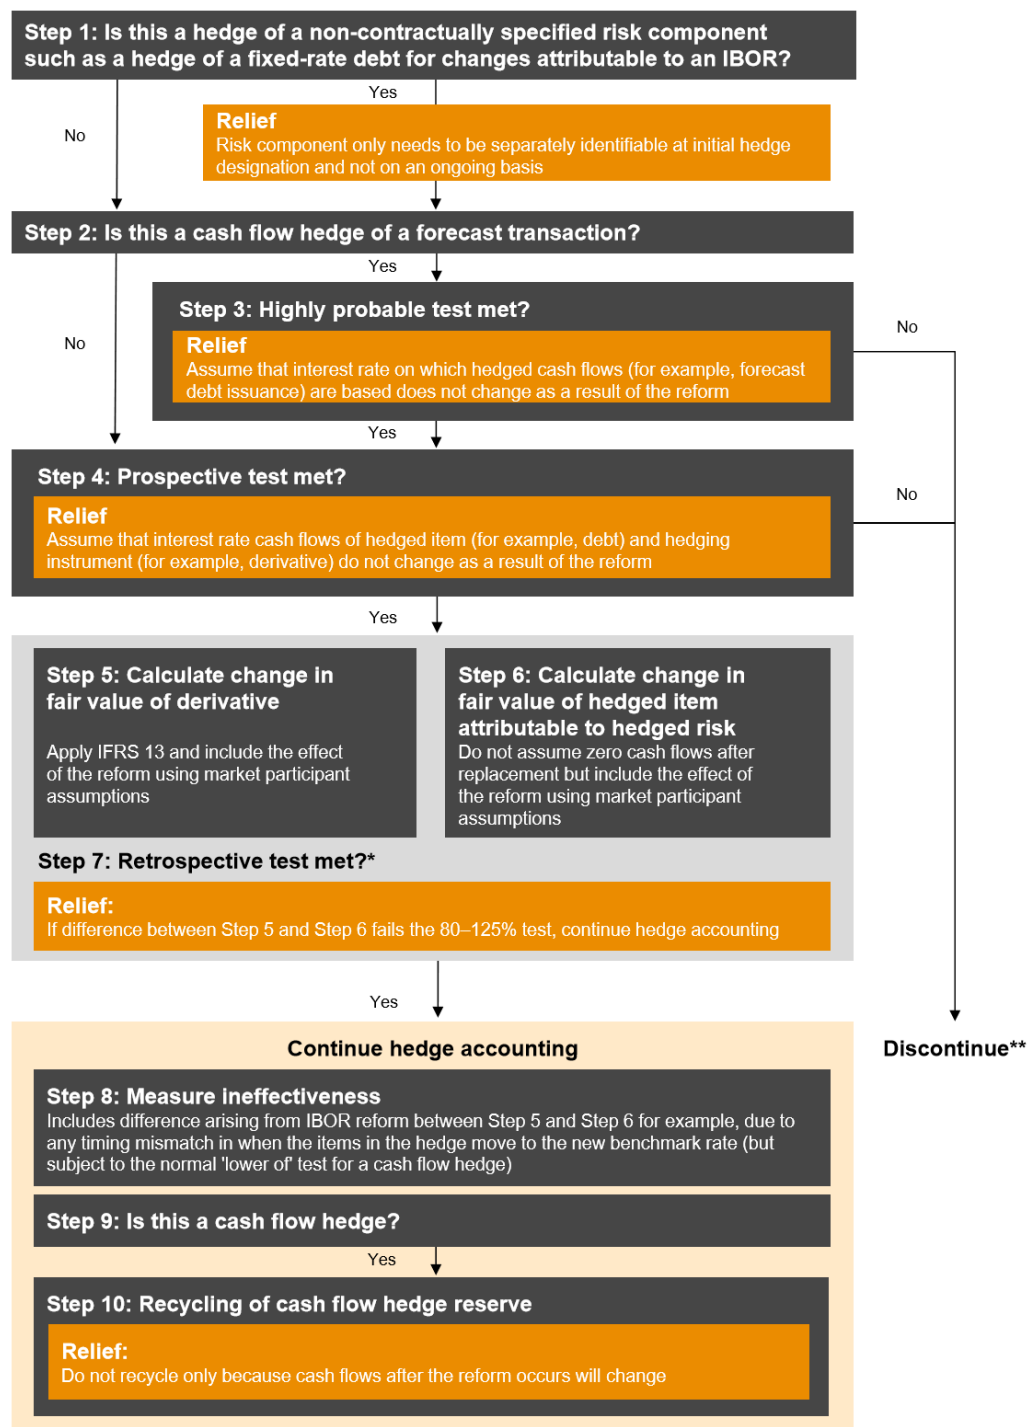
Step 1: Is this a hedge of a non-contractually specified risk component such as a hedge of a fixed-rate debt for changes attributable to an IBOR?

Yes

No

Relief
Risk component only needs to be separately identifiable at initial hedge designation and not on an ongoing basis

Step 2: Is this a cash flow hedge of a forecast transaction?

Yes

No

Step 3: Highly probable test met?

Relief
Assume that interest rate on which hedged cash flows (for example, forecast debt issuance) are based does not change as a result of the reform

No

Yes

Step 4: Prospective test met?

Relief
Assume that interest rate cash flows of hedged item (for example, debt) and hedging instrument (for example, derivative) do not change as a result of the reform

No

Yes

Step 5: Calculate change in fair value of derivative

Apply IFRS 13 and include the effect of the reform using market participant assumptions

Step 6: Calculate change in fair value of hedged item attributable to hedged risk
Do not assume zero cash flows after replacement but include the effect of the reform using market participant assumptions

Step 7: Retrospective test met?*

Relief:
If difference between Step 5 and Step 6 fails the 80–125% test, continue hedge accounting

Yes

Continue hedge accounting

Discontinue**

Step 8: Measure ineffectiveness
Includes difference arising from IBOR reform between Step 5 and Step 6 for example, due to any timing mismatch in when the items in the hedge move to the new benchmark rate (but subject to the normal 'lower of' test for a cash flow hedge)

Step 9: Is this a cash flow hedge?

Yes

Step 10: Recycling of cash flow hedge reserve

Relief:
Do not recycle only because cash flows after the reform occurs will change